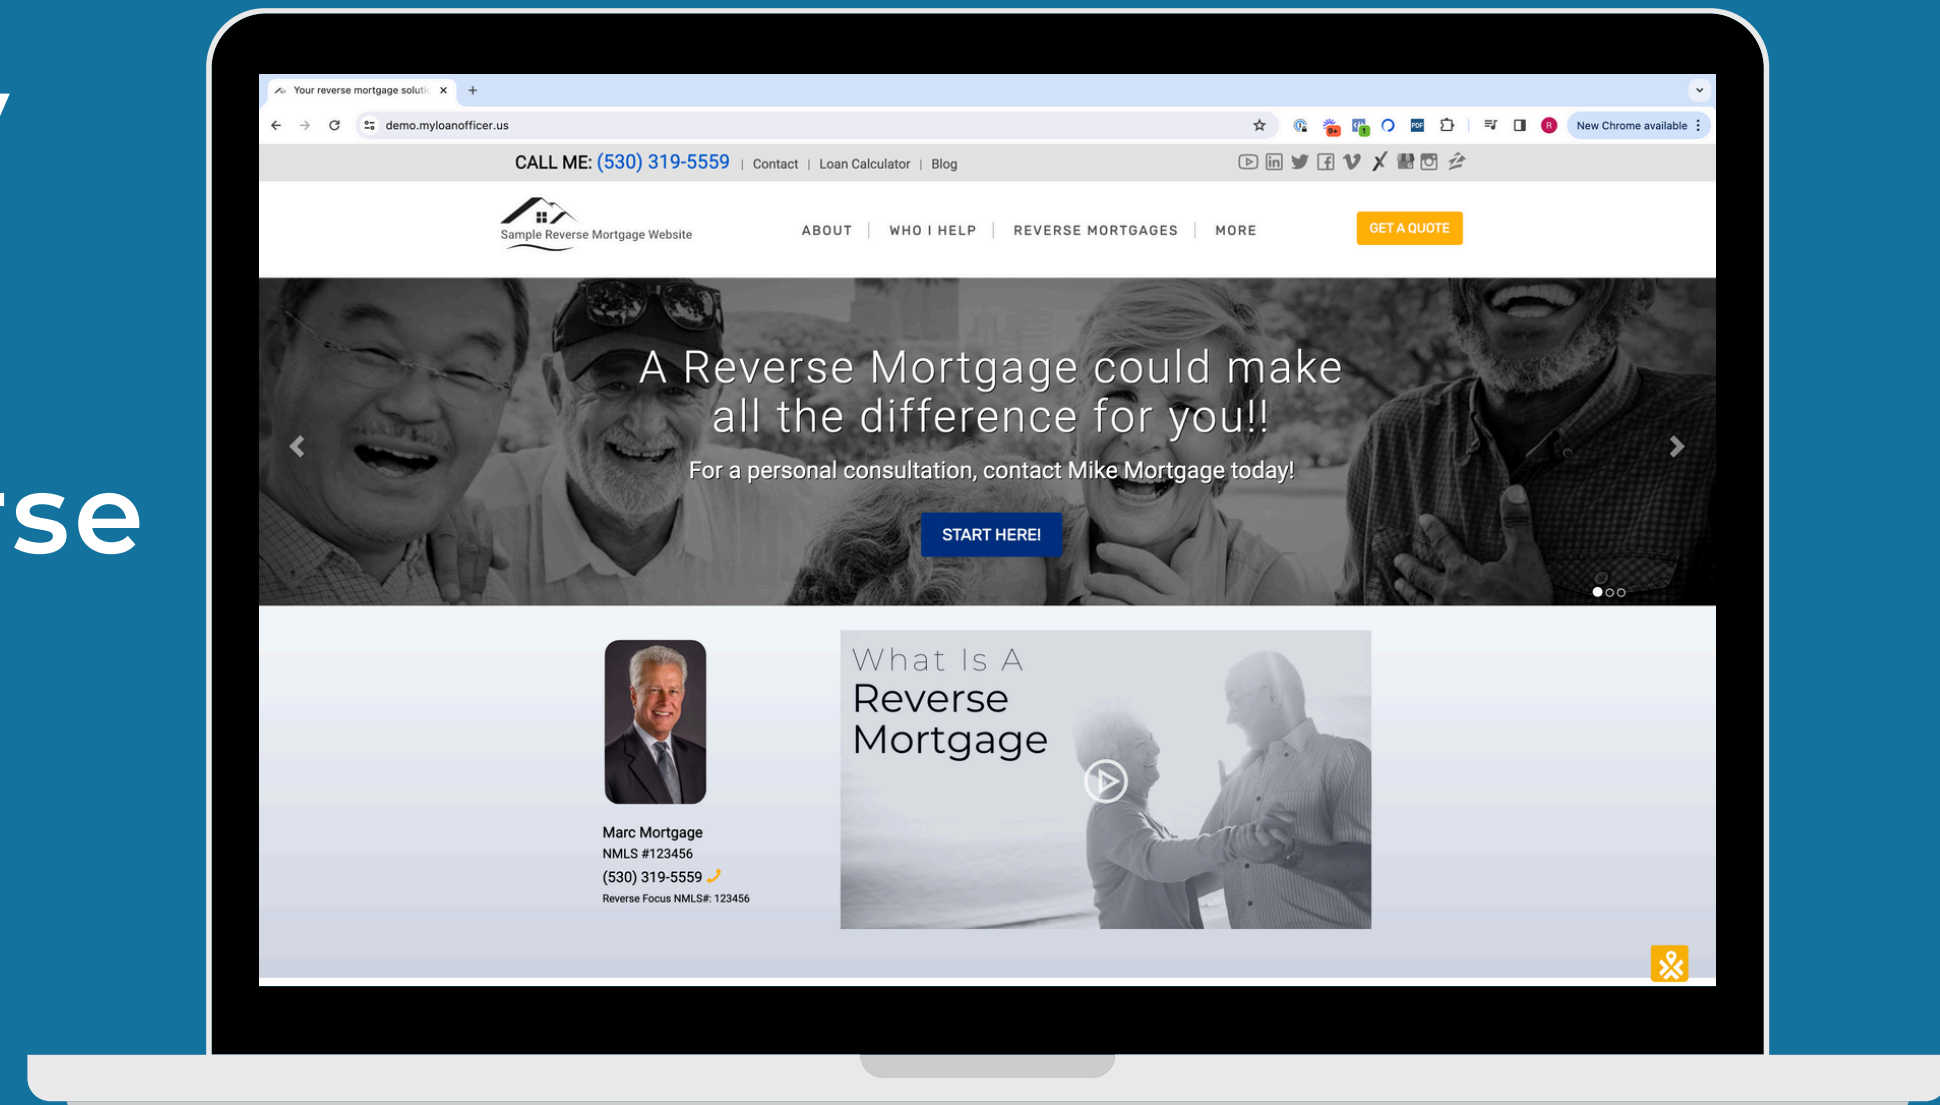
y

rse

Your reverse mortgage soluti ×

demo.myloanofficer.us

New Chrome available

CALL ME: (530) 319-5559 | Contact | Loan Calculator | Blog

Sample Reverse Mortgage Website

ABOUT | WHO I HELP | REVERSE MORTGAGES | MORE

GET A QUOTE

A Reverse Mortgage could make all the difference for you!!

For a personal consultation, contact Mike Mortgage today!

START HERE!

Marc Mortgage
NMLS #123456
(530) 319-5559
Reverse Focus NMLS#: 123456

What Is A
Reverse
Mortgage